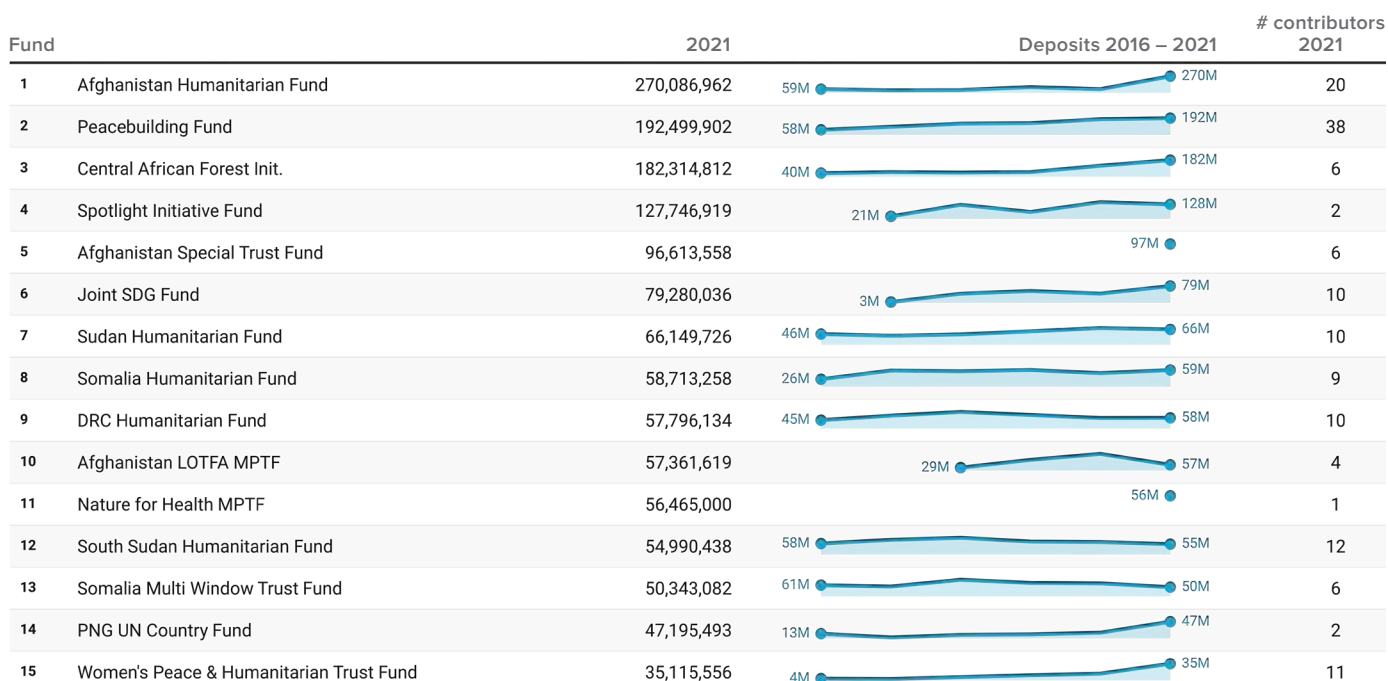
| Fund | | 2021 | Deposits 2016 – 2021 | # contributors 2021 |
|---|---|---|---|---|
| 1 | Afghanistan Humanitarian Fund | 270,086,962 | 59M 270M | 20 |
| 2 | Peacebuilding Fund | 192,499,902 | 58M 192M | 38 |
| 3 | Central African Forest Init. | 182,314,812 | 40M 182M | 6 |
| 4 | Spotlight Initiative Fund | 127,746,919 | 21M 128M | 2 |
| 5 | Afghanistan Special Trust Fund | 96,613,558 | 97M | 6 |
| 6 | Joint SDG Fund | 79,280,036 | 3M 79M | 10 |
| 7 | Sudan Humanitarian Fund | 66,149,726 | 46M 66M | 10 |
| 8 | Somalia Humanitarian Fund | 58,713,258 | 26M 59M | 9 |
| 9 | DRC Humanitarian Fund | 57,796,134 | 45M 58M | 10 |
| 10 | Afghanistan LOTFA MPTF | 57,361,619 | 29M 57M | 4 |
| 11 | Nature for Health MPTF | 56,465,000 | 56M | 1 |
| 12 | South Sudan Humanitarian Fund | 54,990,438 | 58M 55M | 12 |
| 13 | Somalia Multi Window Trust Fund | 50,343,082 | 61M 50M | 6 |
| 14 | PNG UN Country Fund | 47,195,493 | 13M 47M | 2 |
| 15 | Women's Peace & Humanitarian Trust Fund | 35,115,556 | 4M 35M | 11 |